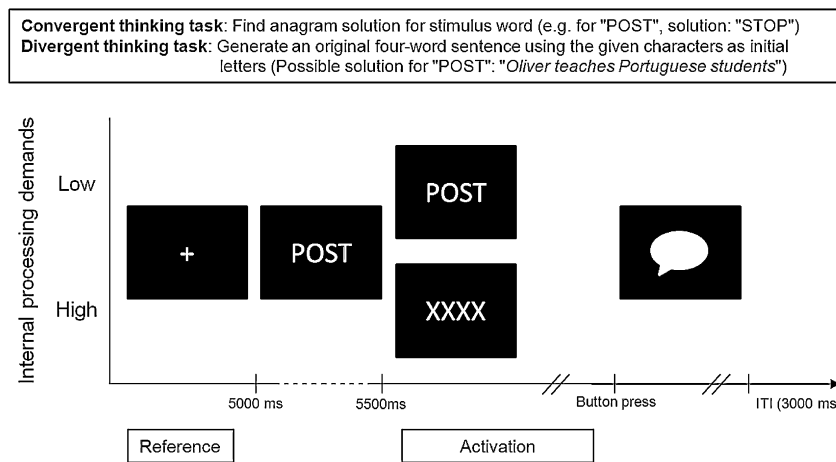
**Convergent thinking task**: Find anagram solution for stimulus word (e.g. for "POST", solution: "STOP")
**Divergent thinking task**: Generate an original four-word sentence using the given characters as initial letters (Possible solution for "POST": "*Oliver teaches Portuguese students*")

Internal processing demands

Low

High

+

POST

POST

XXXX

5000 ms

5500ms

Button press

ITI (3000 ms

Reference

Activation